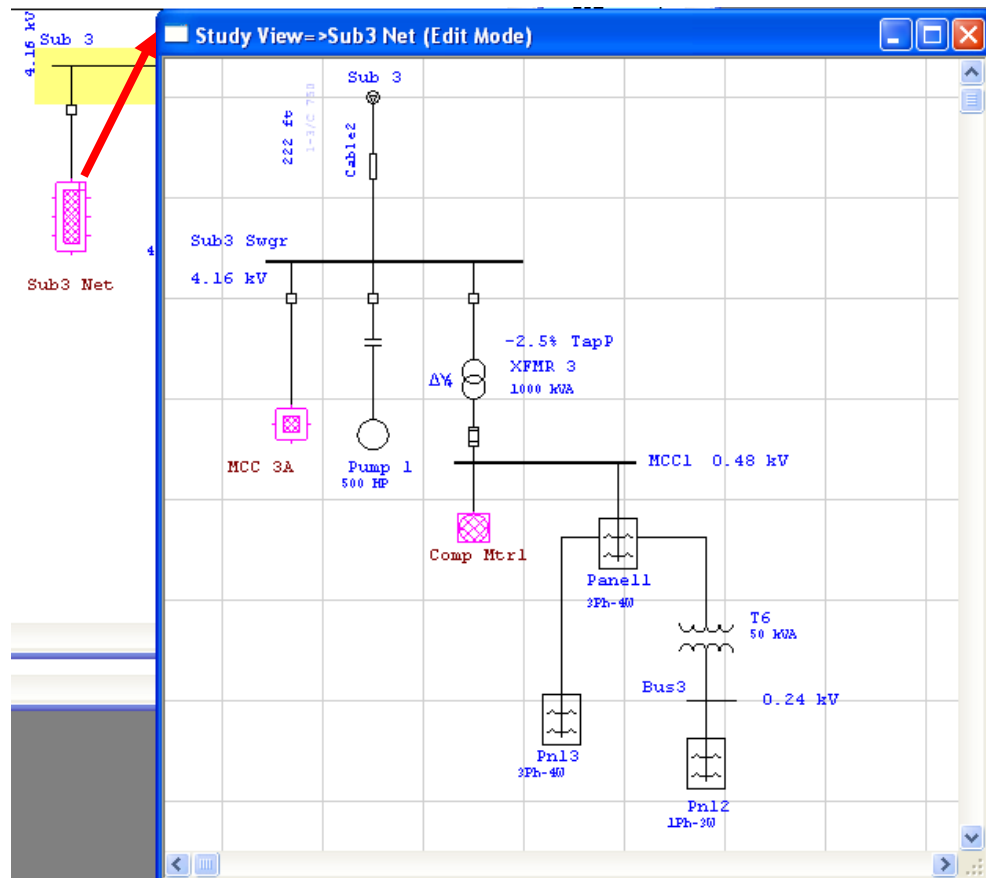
4.16 kV
Sub 3

Sub3 Net

4

Study View=>Sub3 Net (Edit Mode)

Sub 3

222 ft
1-3/C 750
Cable2

Sub3 Swgr
4.16 kV

-2.5% TapP
XFMR 3
ΔY
1000 kVA

MCC 3A

Pump 1
500 HP

MCC1 0.48 kV

Comp Mtr1

Panel1
3Ph-4W

T6
50 kVA

Bus3
0.24 kV

Pnl3
3Ph-4W

Pnl2
1Ph-3W